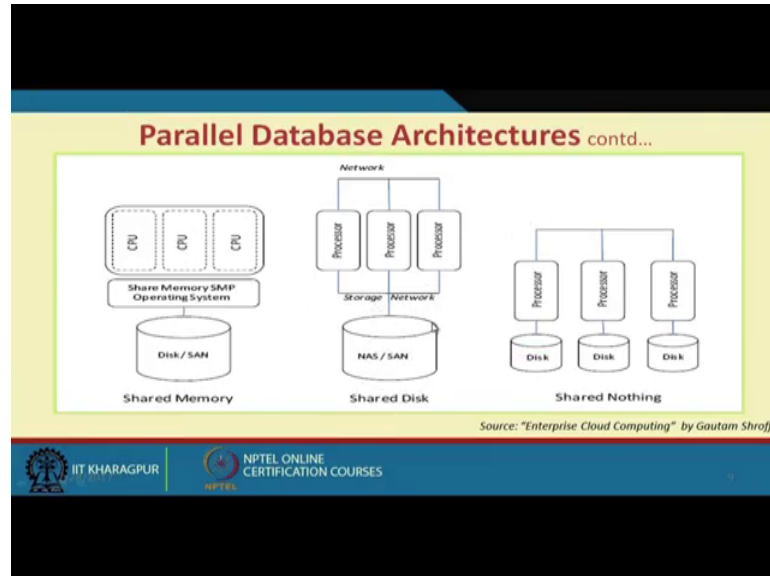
Parallel Database Architectures contd...

CPU
CPU
CPU
Share Memory SMP Operating System
Disk / SAN
Shared Memory

Network
Processor
Processor
Processor
Storage Network
NAS / SAN
Shared Disk

Processor
Processor
Processor
Disk
Disk
Disk
Shared Nothing

Source: "Enterprise Cloud Computing" by Gautam Shrof

IIT KHARAGPUR
NPTEL ONLINE CERTIFICATION COURSES
NPTEL